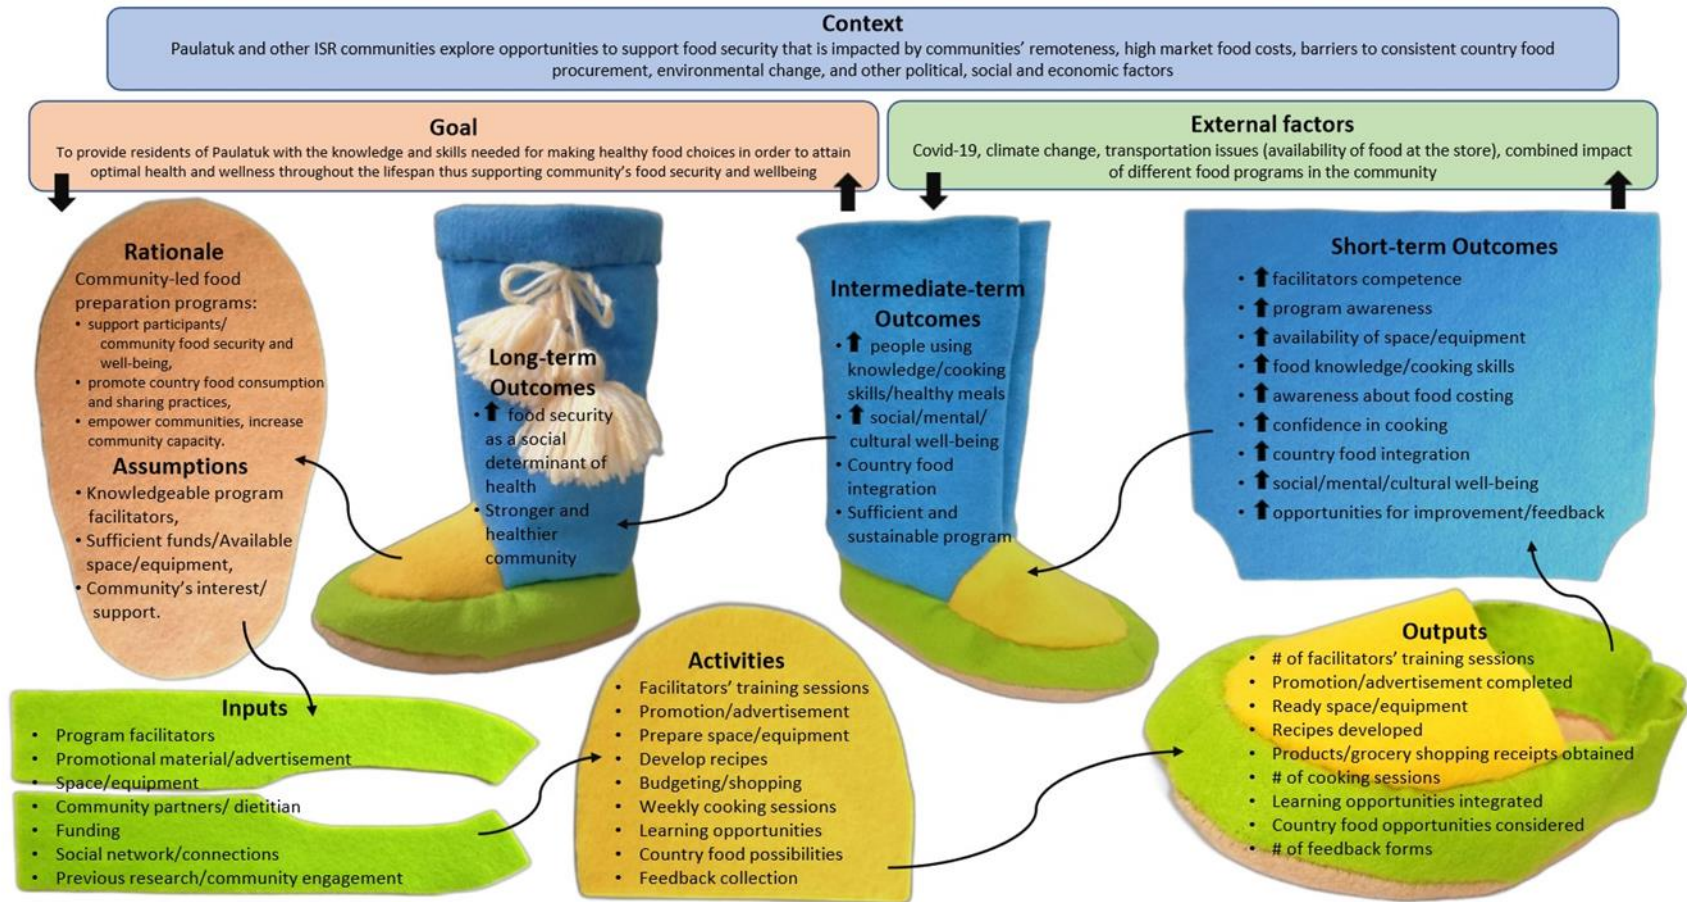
Context
Paulatuk and other ISR communities explore opportunities to support food security that is impacted by communities' remoteness, high market food costs, barriers to consistent country food procurement, environmental change, and other political, social and economic factors

Goal
To provide residents of Paulatuk with the knowledge and skills needed for making healthy food choices in order to attain optimal health and wellness throughout the lifespan thus supporting community's food security and wellbeing

External factors
Covid-19, climate change, transportation issues (availability of food at the store), combined impact of different food programs in the community

Rationale
Community-led food preparation programs:
• support participants/ community food security and well-being,
• promote country food consumption and sharing practices,
• empower communities, increase community capacity.

Assumptions
• Knowledgeable program facilitators,
• Sufficient funds/Available space/equipment,
• Community's interest/ support.

Long-term Outcomes
• ↑ food security as a social determinant of health
• Stronger and healthier community

Intermediate-term Outcomes
• ↑ people using knowledge/cooking skills/healthy meals
• ↑ social/mental/ cultural well-being
• Country food integration
• Sufficient and sustainable program

Short-term Outcomes
• ↑ facilitators competence
• ↑ program awareness
• ↑ availability of space/equipment
• ↑ food knowledge/cooking skills
• ↑ awareness about food costing
• ↑ confidence in cooking
• ↑ country food integration
• ↑ social/mental/cultural well-being
• ↑ opportunities for improvement/feedback

Inputs
• Program facilitators
• Promotional material/advertisement
• Space/equipment
• Community partners/ dietitian
• Funding
• Social network/connections
• Previous research/community engagement

Activities
• Facilitators' training sessions
• Promotion/advertisement
• Prepare space/equipment
• Develop recipes
• Budgeting/shopping
• Weekly cooking sessions
• Learning opportunities
• Country food possibilities
• Feedback collection

Outputs
• # of facilitators' training sessions
• Promotion/advertisement completed
• Ready space/equipment
• Recipes developed
• Products/grocery shopping receipts obtained
• # of cooking sessions
• Learning opportunities integrated
• Country food opportunities considered
• # of feedback forms